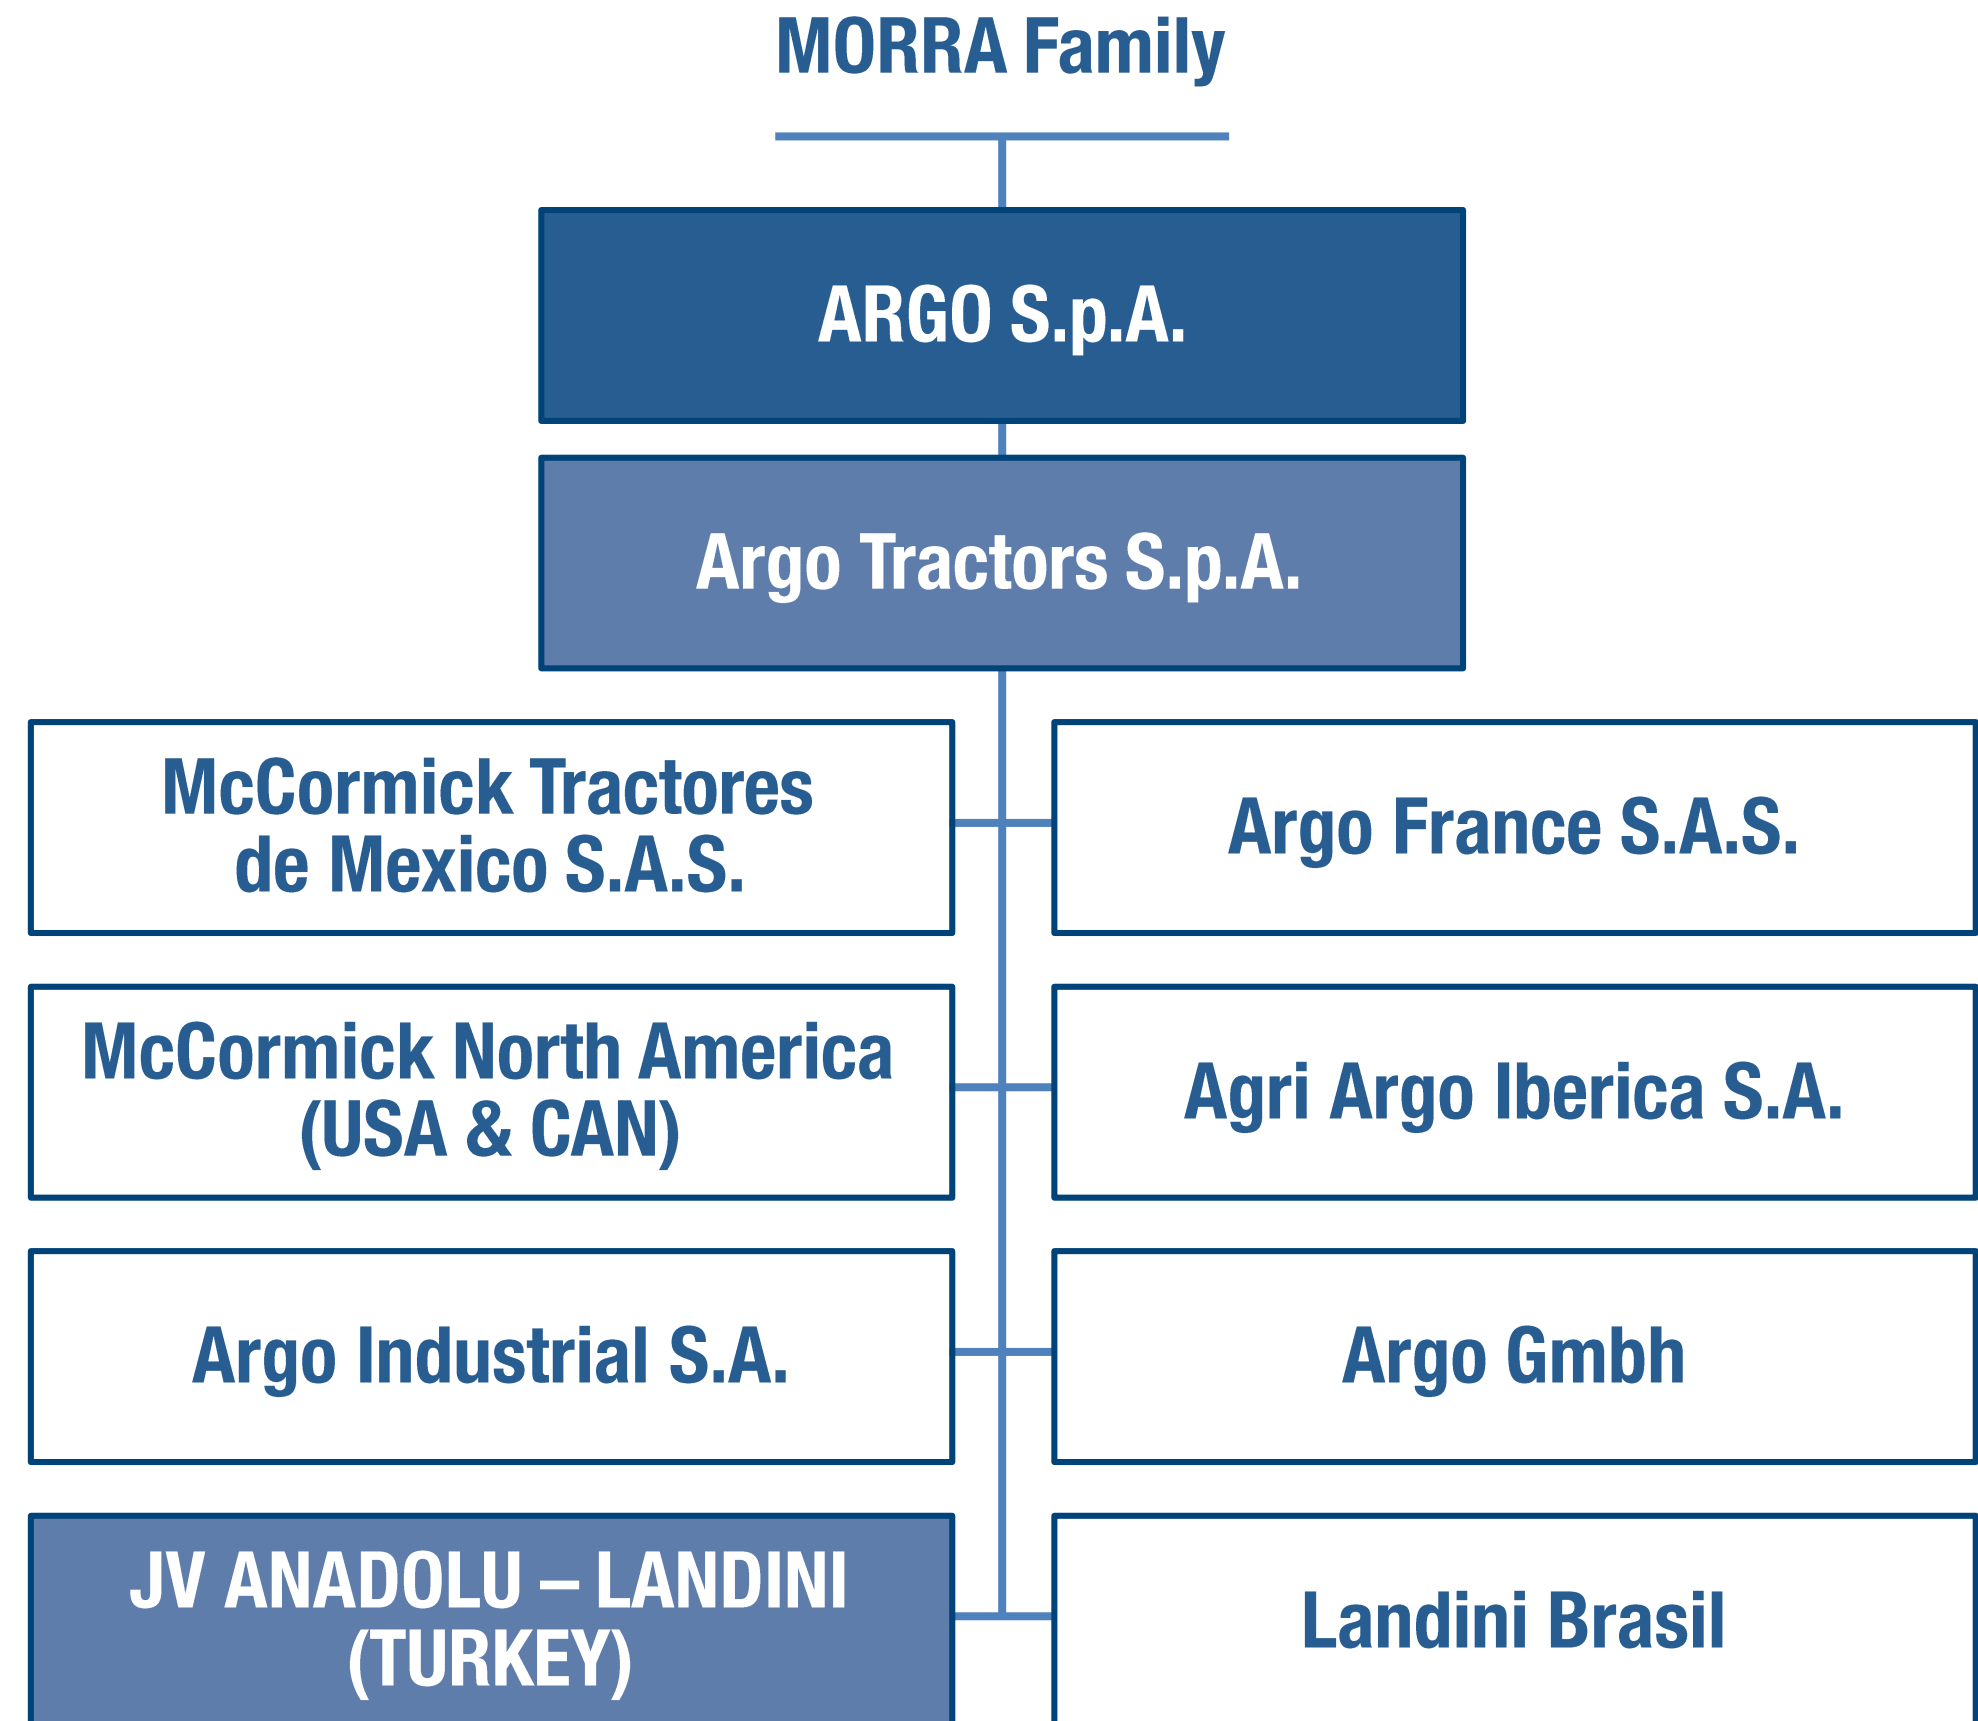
MORRA Family

ARGO S.p.A.

Argo Tractors S.p.A.

McCormick Tractores de Mexico S.A.S.

Argo France S.A.S.

McCormick North America (USA & CAN)

Agri Argo Iberica S.A.

Argo Industrial S.A.

Argo Gmbh

JV ANADOLU – LANDINI (TURKEY)

Landini Brasil